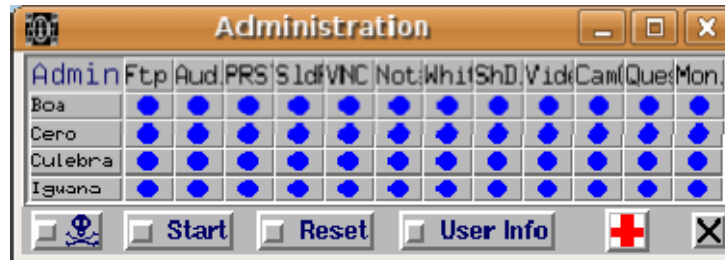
Administration

| Admin | Ftp | Aud. | PRS | Sld | VNC | Not | Whi | ShD | Vid | Cam | Que | Mon |
|---|---|---|---|---|---|---|---|---|---|---|---|---|
| Boa | ● | ● | ● | ● | ● | ● | ● | ● | ● | ● | ● | ● |
| Cero | ● | ● | ● | ● | ● | ● | ● | ● | ● | ● | ● | ● |
| Culebra | ● | ● | ● | ● | ● | ● | ● | ● | ● | ● | ● | ● |
| Iguana | ● | ● | ● | ● | ● | ● | ● | ● | ● | ● | ● | ● |

Start Reset User Info